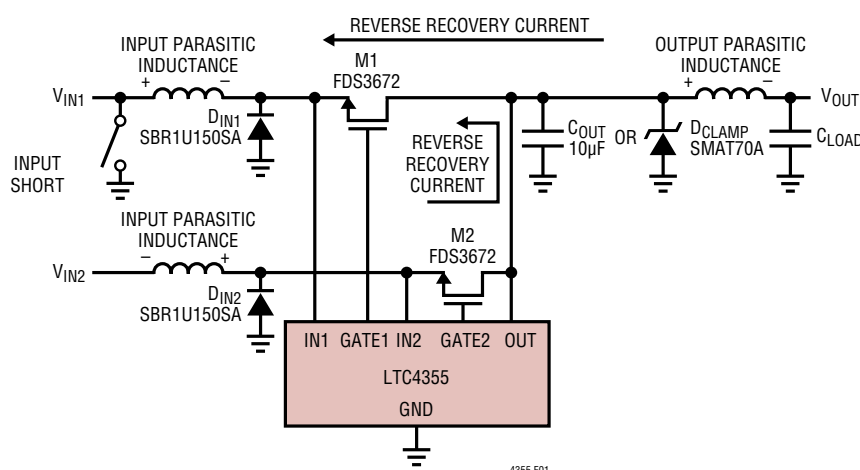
REVERSE RECOVERY CURRENT

INPUT PARASITIC INDUCTANCE

+ −

$V_{IN1}$

M1
FDS3672

OUTPUT PARASITIC INDUCTANCE

+ −

$V_{OUT}$

$D_{IN1}$
SBR1U150SA

INPUT SHORT

REVERSE RECOVERY CURRENT

$C_{OUT}$
10µF

OR

$D_{CLAMP}$
SMAT70A

$C_{LOAD}$

INPUT PARASITIC INDUCTANCE

− +

$V_{IN2}$

M2
FDS3672

$D_{IN2}$
SBR1U150SA

IN1 GATE1 IN2 GATE2 OUT

LTC4355

GND

4355 F01